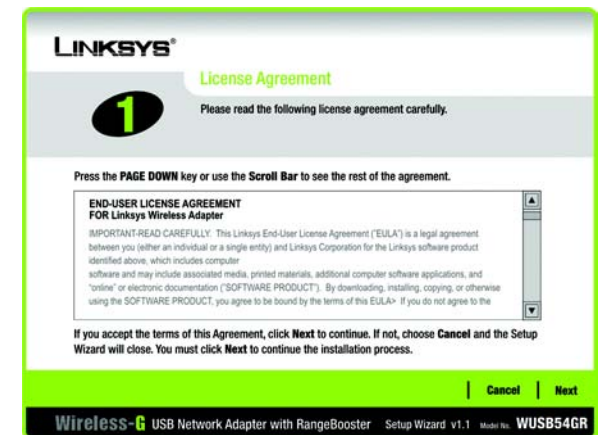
LINKSYS®

License Agreement

1

Please read the following license agreement carefully.

Press the PAGE DOWN key or use the Scroll Bar to see the rest of the agreement.

END-USER LICENSE AGREEMENT
FOR Linksys Wireless Adapter

IMPORTANT-READ CAREFULLY. This Linksys End-User License Agreement ("EULA") is a legal agreement between you (either an individual or a single entity) and Linksys Corporation for the Linksys software product identified above, which includes computer software and may include associated media, printed materials, additional computer software applications, and "online" or electronic documentation ("SOFTWARE PRODUCT"). By downloading, installing, copying, or otherwise using the SOFTWARE PRODUCT, you agree to be bound by the terms of this EULA> If you do not agree to the

If you accept the terms of this Agreement, click Next to continue. If not, choose Cancel and the Setup Wizard will close. You must click Next to continue the installation process.

Cancel Next

Wireless-G USB Network Adapter with RangeBooster Setup Wizard v1.1 Model No. WUSB54GR